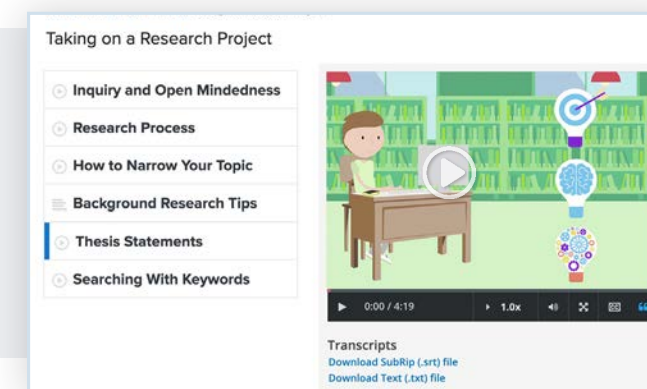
Taking on a Research Project

Inquiry and Open Mindedness

Research Process

How to Narrow Your Topic

Background Research Tips

Thesis Statements

Searching With Keywords

0:00 / 4:19

1.0x

Transcripts

Download SubRip (.srt) file

Download Text (.txt) file